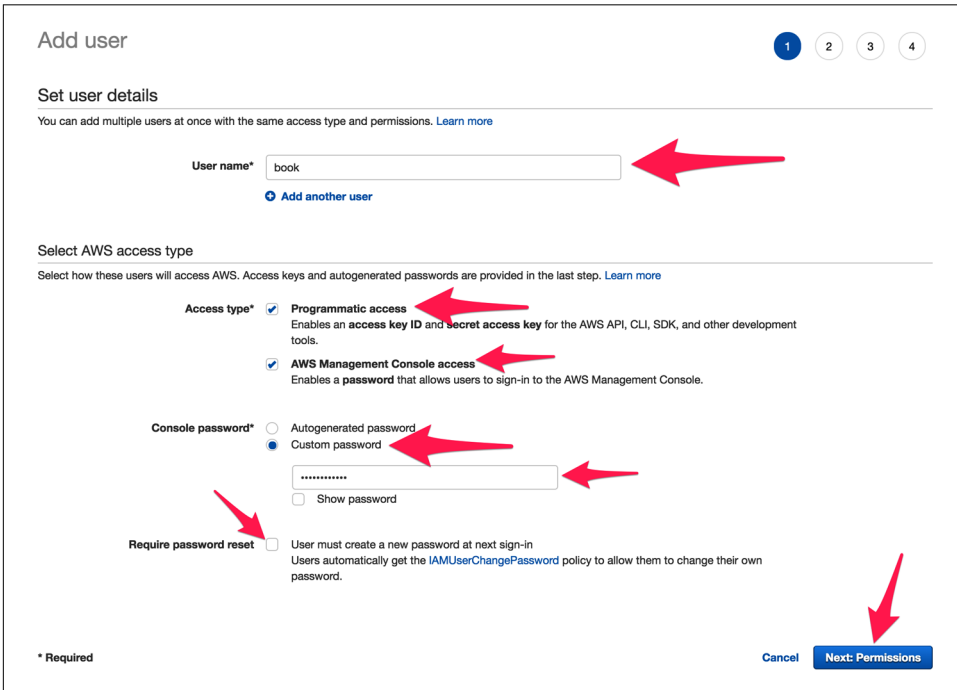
Add user

1 2 3 4

Set user details

You can add multiple users at once with the same access type and permissions. Learn more

User name* book

Add another user

Select AWS access type

Select how these users will access AWS. Access keys and autogenerated passwords are provided in the last step. Learn more

Access type* Programmatic access
Enables an access key ID and secret access key for the AWS API, CLI, SDK, and other development tools.

AWS Management Console access
Enables a password that allows users to sign-in to the AWS Management Console.

Console password* Autogenerated password
Custom password

••••••••••••

Show password

Require password reset User must create a new password at next sign-in
Users automatically get the IAMUserChangePassword policy to allow them to change their own password.

* Required

Cancel Next: Permissions